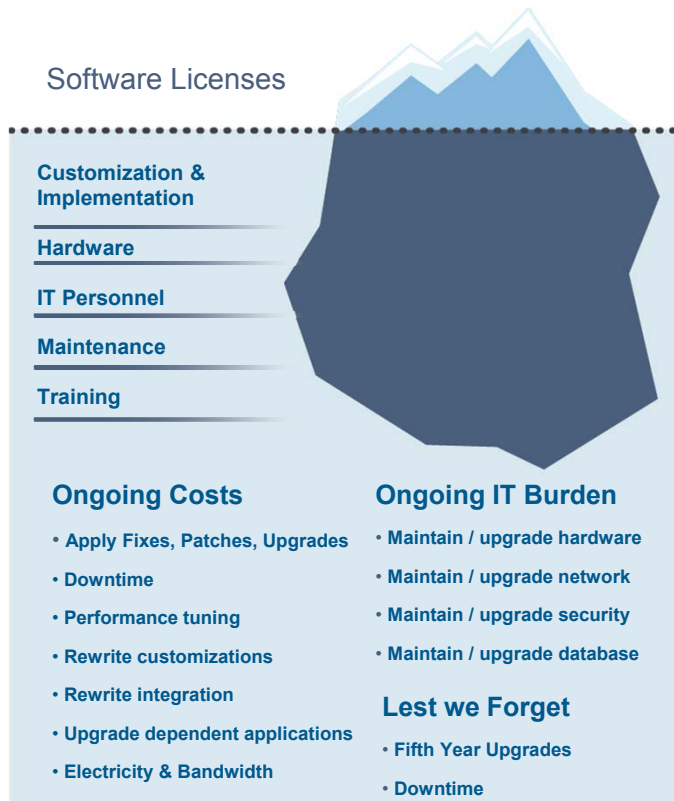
Software Licenses

Customization & Implementation

Hardware

IT Personnel

Maintenance

Training

Ongoing Costs

• Apply Fixes, Patches, Upgrades
• Downtime
• Performance tuning
• Rewrite customizations
• Rewrite integration
• Upgrade dependent applications
• Electricity & Bandwidth

Ongoing IT Burden

• Maintain / upgrade hardware
• Maintain / upgrade network
• Maintain / upgrade security
• Maintain / upgrade database

Lest we Forget

• Fifth Year Upgrades
• Downtime